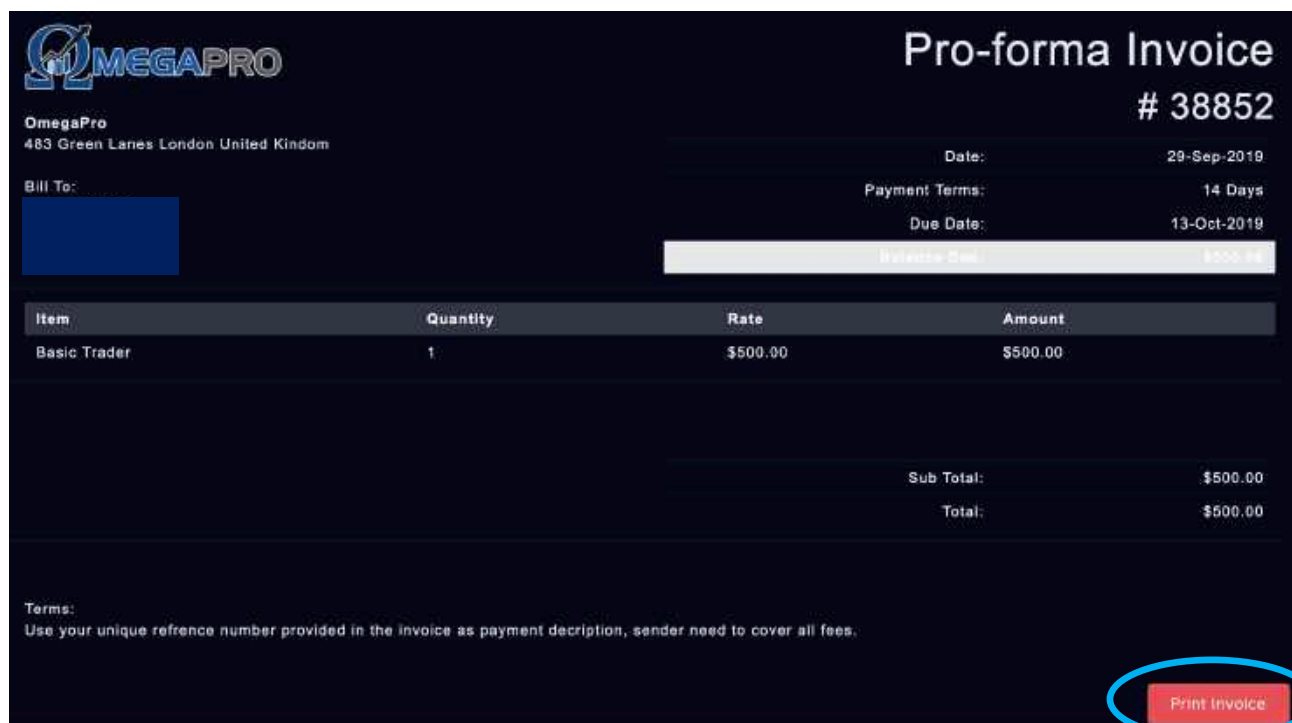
ΩMEGAPRO

Pro-forma Invoice

# 38852

OmegaPro
483 Green Lanes London United Kindom

Bill To:

Date: 29-Sep-2019
Payment Terms: 14 Days
Due Date: 13-Oct-2019
Balance Due: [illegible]

| Item | Quantity | Rate | Amount |
|---|---|---|---|
| Basic Trader | 1 | $500.00 | $500.00 |

Sub Total: $500.00
Total: $500.00

Terms:
Use your unique refrence number provided in the invoice as payment decription, sender need to cover all fees.

Print Invoice